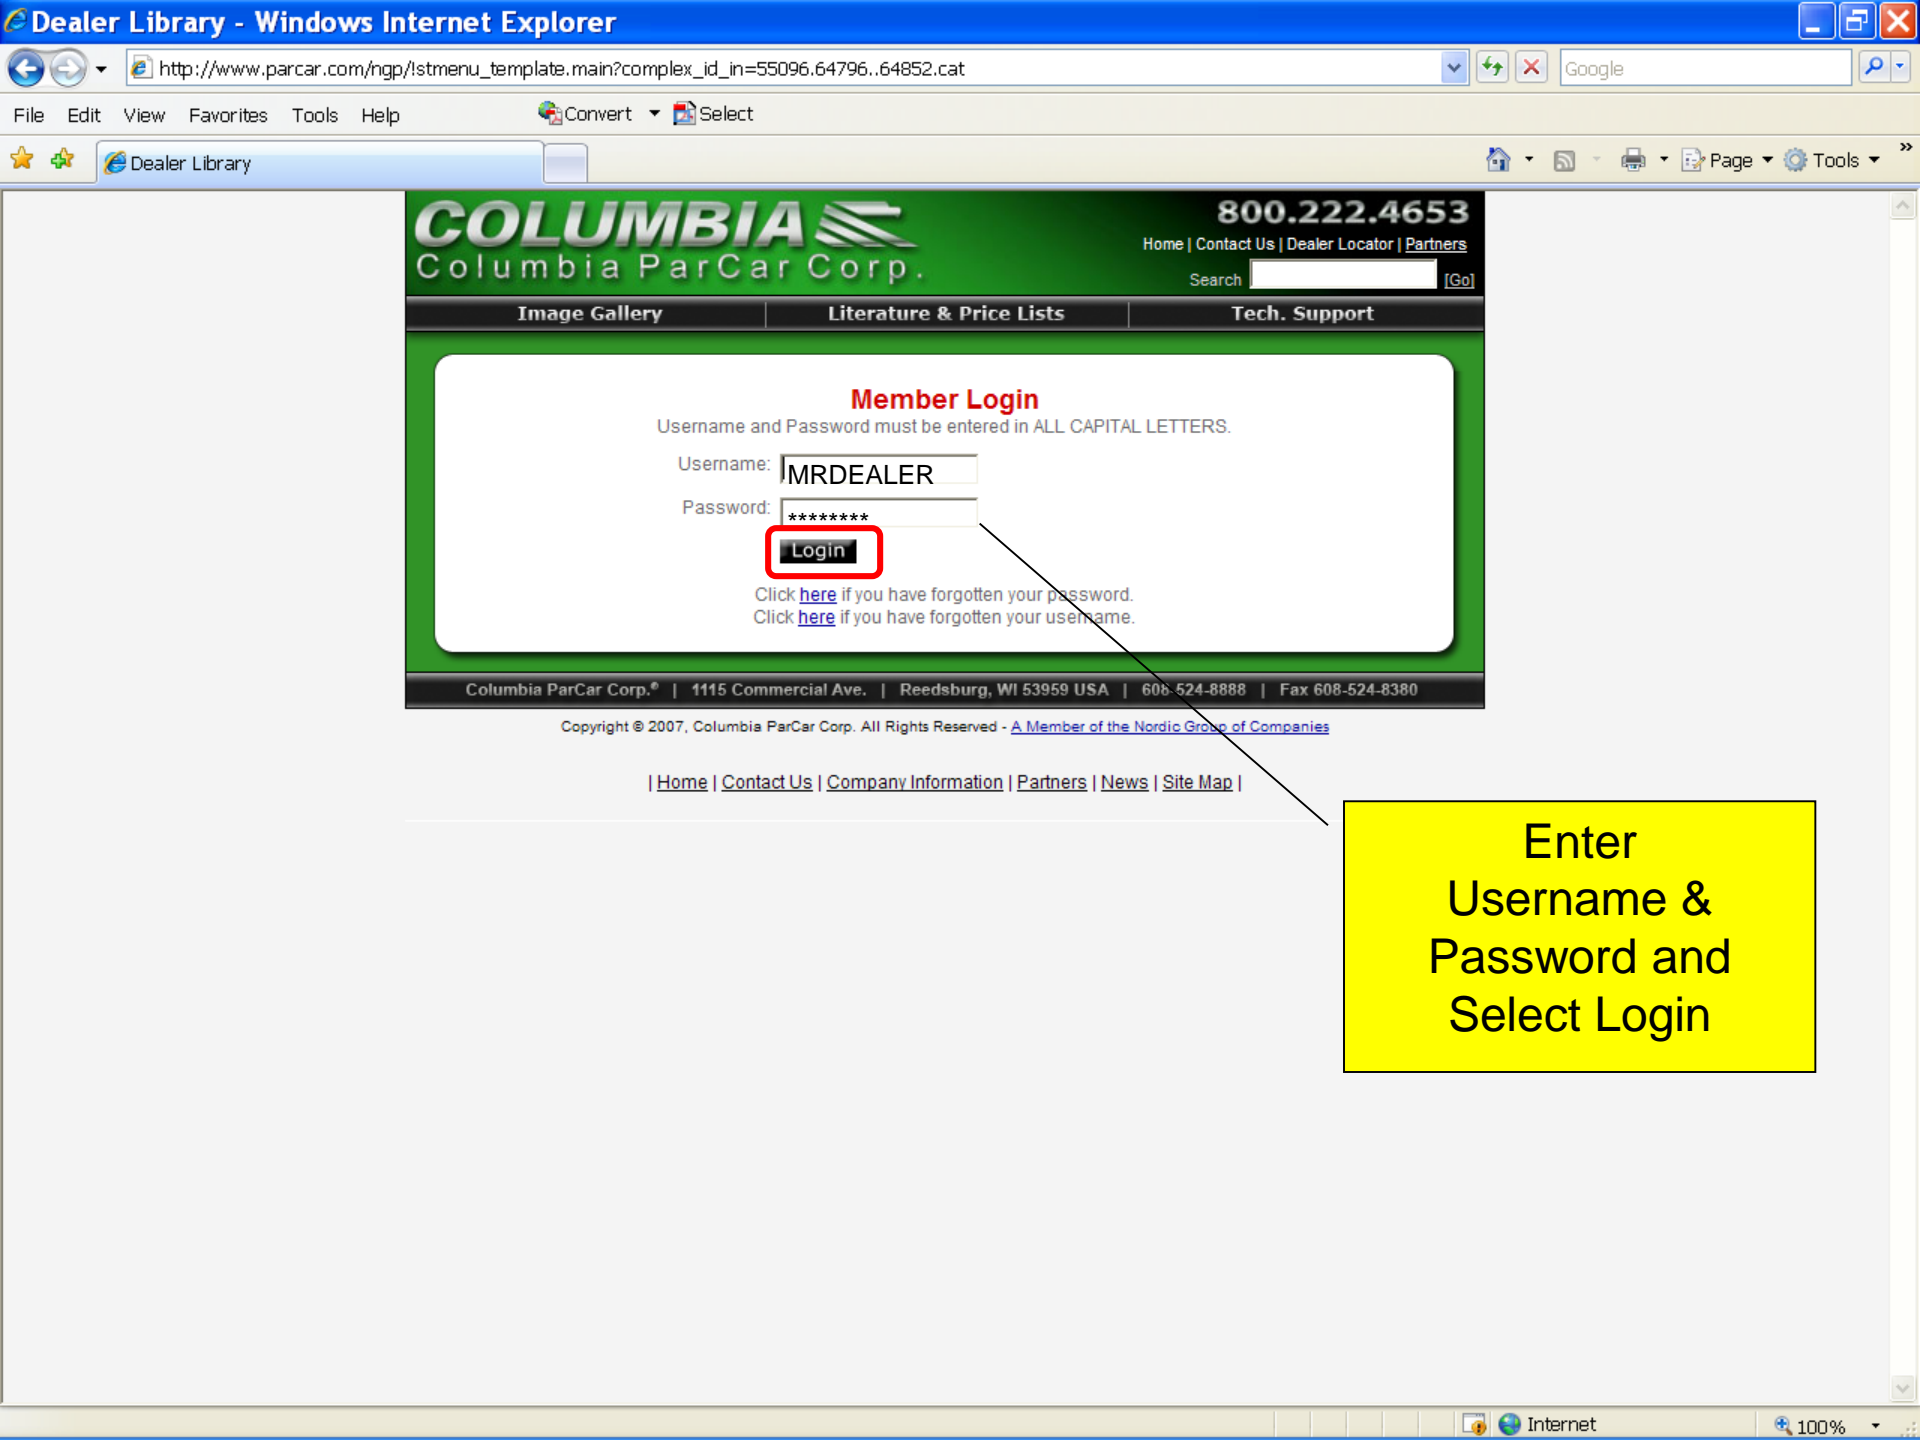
Dealer Library - Windows Internet Explorer

http://www.parcar.com/ngp/!stmenu_template.main?complex_id_in=55096.64796..64852.cat

Google

File Edit View Favorites Tools Help

Convert Select

Dealer Library

Page Tools

COLUMBIA
Columbia ParCar Corp.

800.222.4653

Home | Contact Us | Dealer Locator | Partners

Search [Go]

Image Gallery | Literature & Price Lists | Tech. Support

Member Login

Username and Password must be entered in ALL CAPITAL LETTERS.

Username: MRDEALER

Password: ********

Login

Click here if you have forgotten your password.
Click here if you have forgotten your username.

Columbia ParCar Corp.® | 1115 Commercial Ave. | Reedsburg, WI 53959 USA | 608-524-8888 | Fax 608-524-8380

Copyright © 2007, Columbia ParCar Corp. All Rights Reserved - A Member of the Nordic Group of Companies

| Home | Contact Us | Company Information | Partners | News | Site Map |

Enter Username & Password and Select Login

Internet

100%